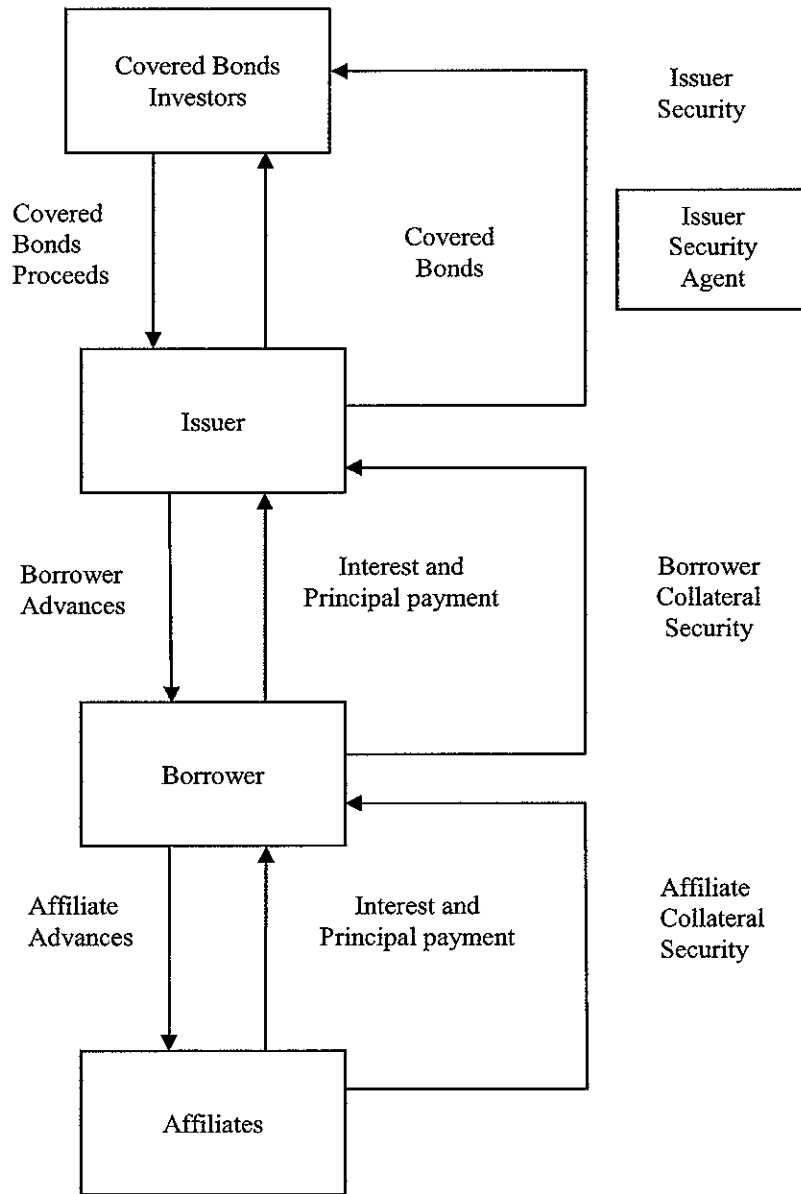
Covered Bonds Investors

Issuer Security

Covered Bonds Proceeds

Covered Bonds

Issuer Security Agent

Issuer

Borrower Advances

Interest and Principal payment

Borrower Collateral Security

Borrower

Affiliate Advances

Interest and Principal payment

Affiliate Collateral Security

Affiliates